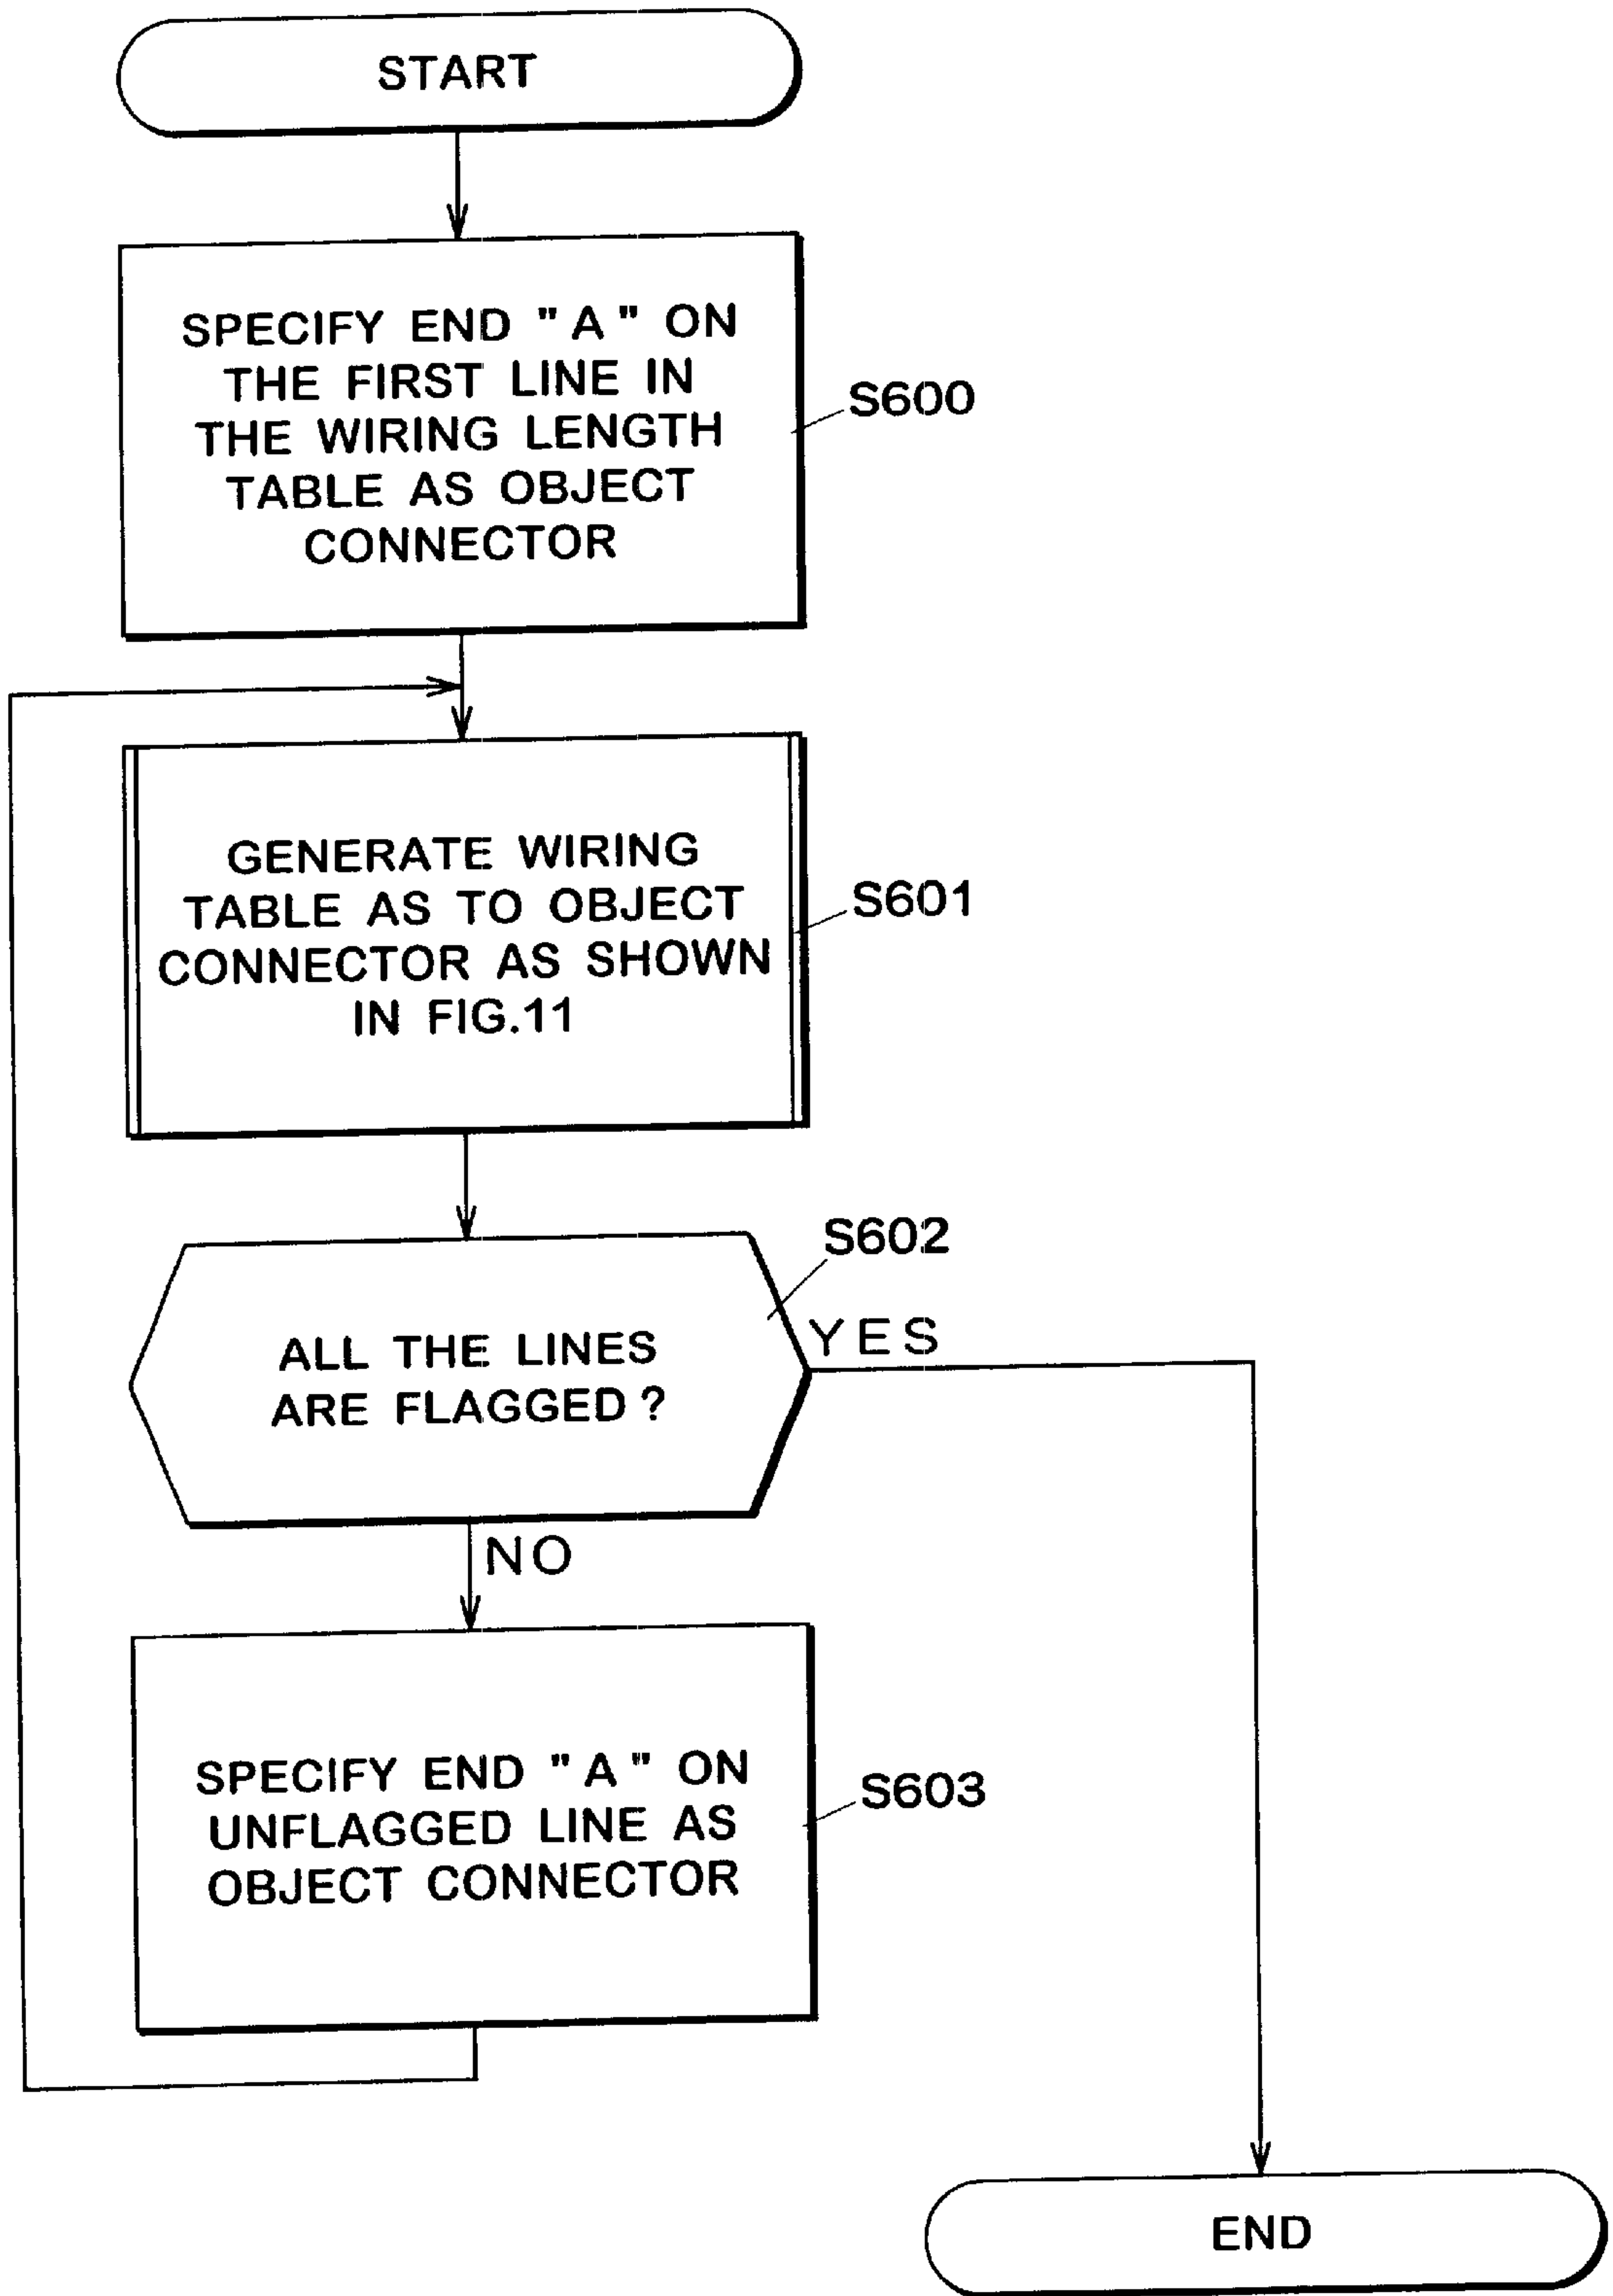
START

SPECIFY END "A" ON THE FIRST LINE IN THE WIRING LENGTH TABLE AS OBJECT CONNECTOR

S600

GENERATE WIRING TABLE AS TO OBJECT CONNECTOR AS SHOWN IN FIG.11

S601

S602

ALL THE LINES ARE FLAGGED?

YES

NO

SPECIFY END "A" ON UNFLAGGED LINE AS OBJECT CONNECTOR

S603

END